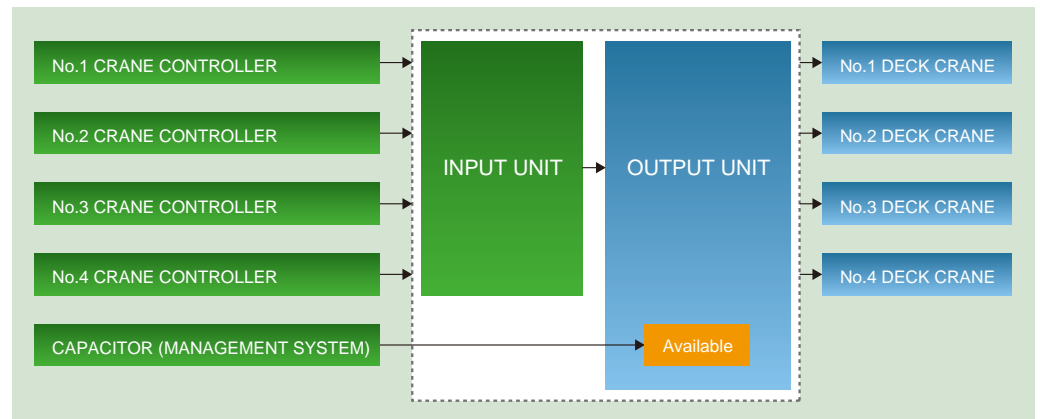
No.1 CRANE CONTROLLER
No.2 CRANE CONTROLLER
No.3 CRANE CONTROLLER
No.4 CRANE CONTROLLER
CAPACITOR (MANAGEMENT SYSTEM)

INPUT UNIT

OUTPUT UNIT

Available

No.1 DECK CRANE
No.2 DECK CRANE
No.3 DECK CRANE
No.4 DECK CRANE